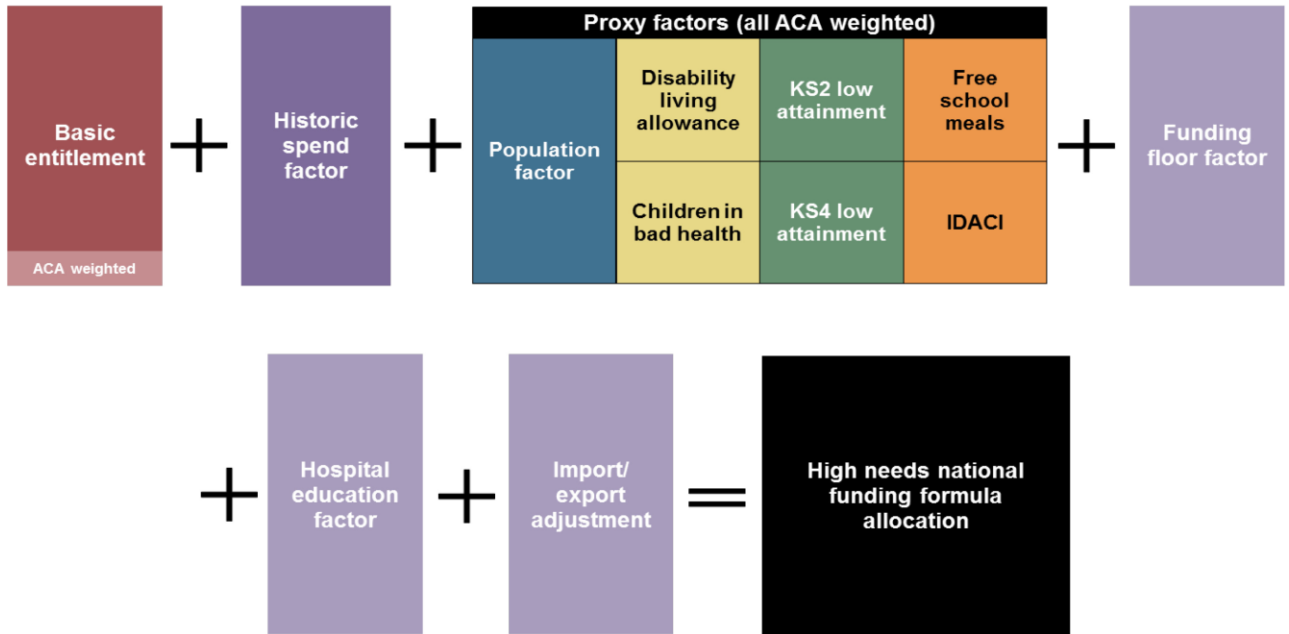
Basic entitlement

ACA weighted

+

Historic spend factor

+

Proxy factors (all ACA weighted)

Population factor

Disability living allowance

KS2 low attainment

Free school meals

Children in bad health

KS4 low attainment

IDACI

+

Funding floor factor

+

Hospital education factor

+

Import/ export adjustment

=

High needs national funding formula allocation